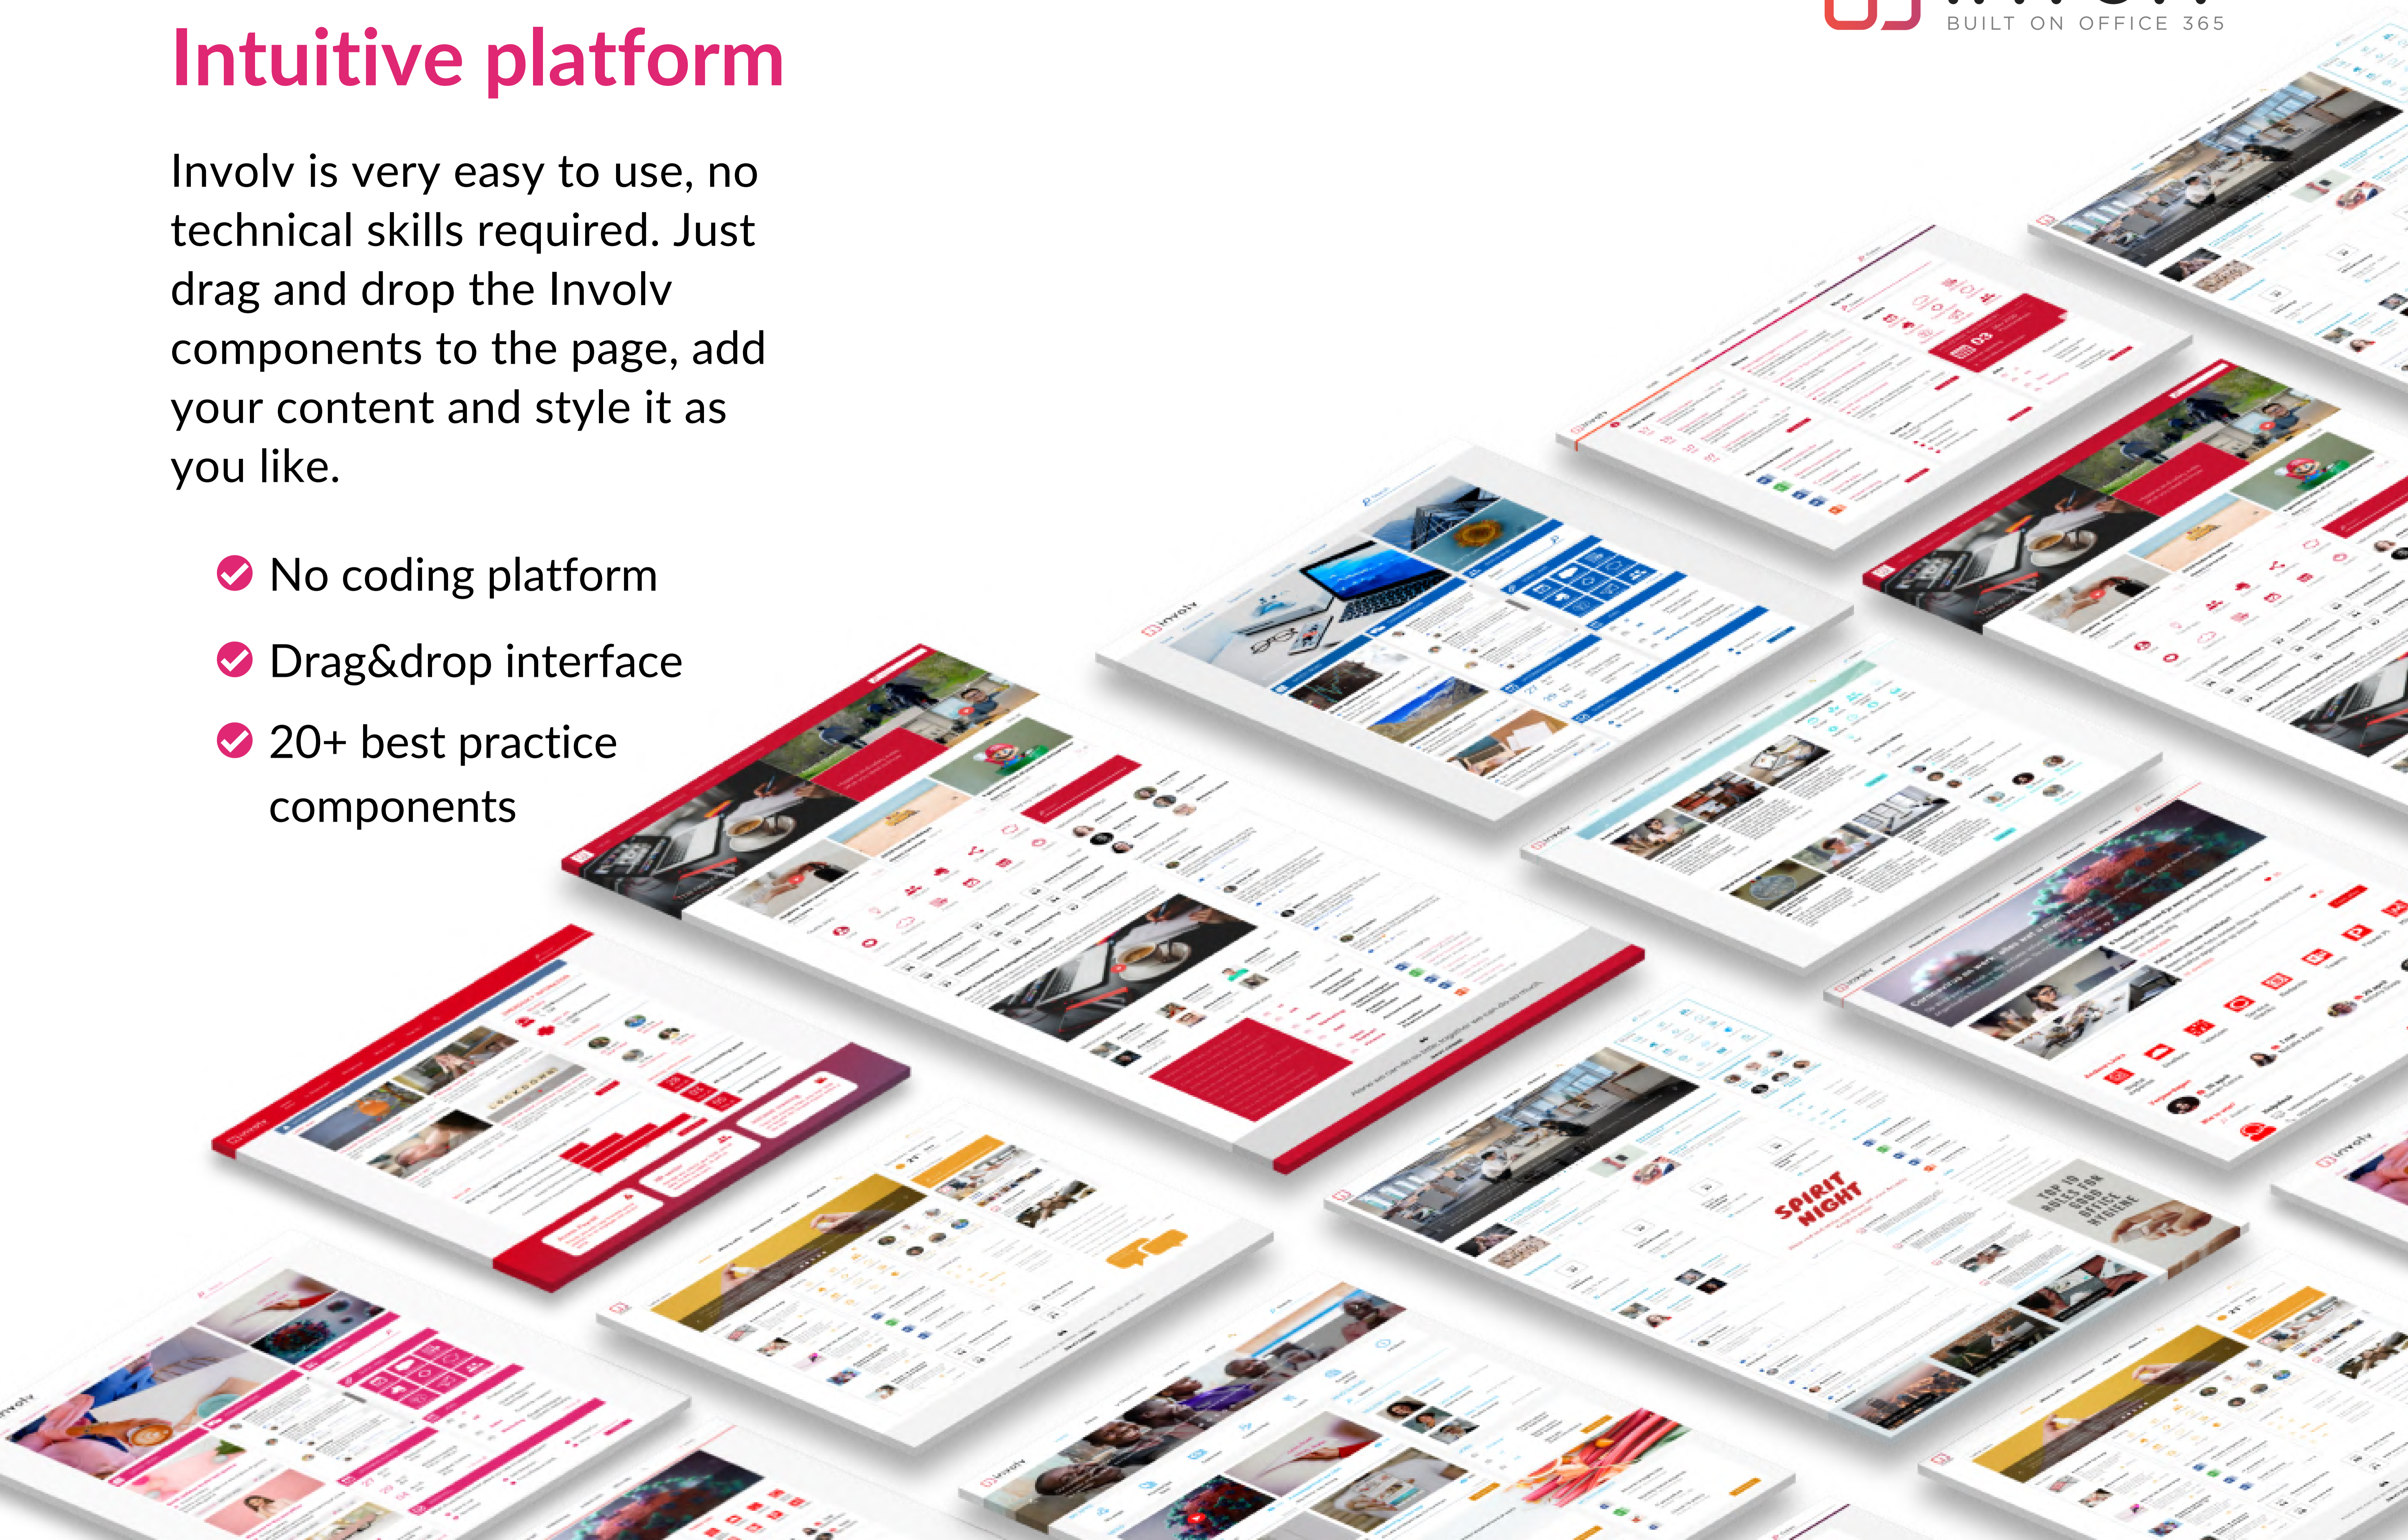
BUILT ON OFFICE 365

Intuitive platform

Involv is very easy to use, no technical skills required. Just drag and drop the Involv components to the page, add your content and style it as you like.

No coding platform

Drag&drop interface

20+ best practice components

SPIRIT NIGHT

TOP 10 RULES FOR GOOD OFFICE HYGIENE